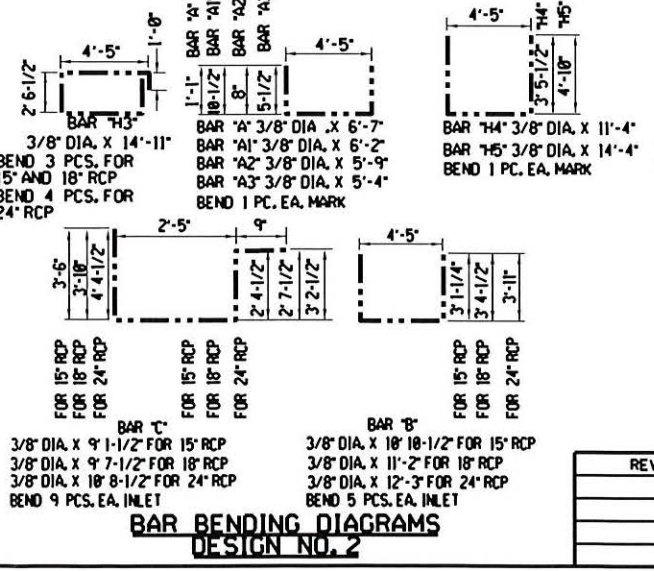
BAR "A" BAR "A1" BAR "A2" BAR "A3"

1'-6"

4'-5"

2'-6-1/2"

BAR "H3"
3/8" DIA. X 14'-11"
BEND 3 PCS. FOR 15" AND 18" RCP
BEND 4 PCS. FOR 24" RCP

1'-1" 10-1/2" 8" 5-1/2"

4'-5"

BAR "A" 3/8" DIA. X 6'-7"
BAR "A1" 3/8" DIA. X 6'-2"
BAR "A2" 3/8" DIA. X 5'-9"
BAR "A3" 3/8" DIA. X 5'-4"
BEND 1 PC. EA. MARK

4'-5"

"H4" "H5"

3'-5-1/2" 4'-10"

BAR "H4" 3/8" DIA. X 11'-4"
BAR "H5" 3/8" DIA. X 14'-4"
BEND 1 PC. EA. MARK

2'-5"

9"

3'-6" 3'-10" 4'-4-1/2"

2'-4-1/2" 2'-7-1/2" 3'-2-1/2"

FOR 15" RCP FOR 18" RCP FOR 24" RCP

FOR 15" RCP FOR 18" RCP FOR 24" RCP

4'-5"

3'-1-1/4" 3'-4-1/2" 3'-11"

FOR 15" RCP FOR 18" RCP FOR 24" RCP

BAR "C"
3/8" DIA. X 9' 1-1/2" FOR 15" RCP
3/8" DIA. X 9' 7-1/2" FOR 18" RCP
3/8" DIA. X 10' 8-1/2" FOR 24" RCP
BEND 9 PCS. EA. INLET

BAR "B"
3/8" DIA. X 10' 10-1/2" FOR 15" RCP
3/8" DIA. X 11'-2" FOR 18" RCP
3/8" DIA. X 12'-3" FOR 24" RCP
BEND 5 PCS. EA. INLET

REV

BAR BENDING DIAGRAMS
DESIGN NO. 2